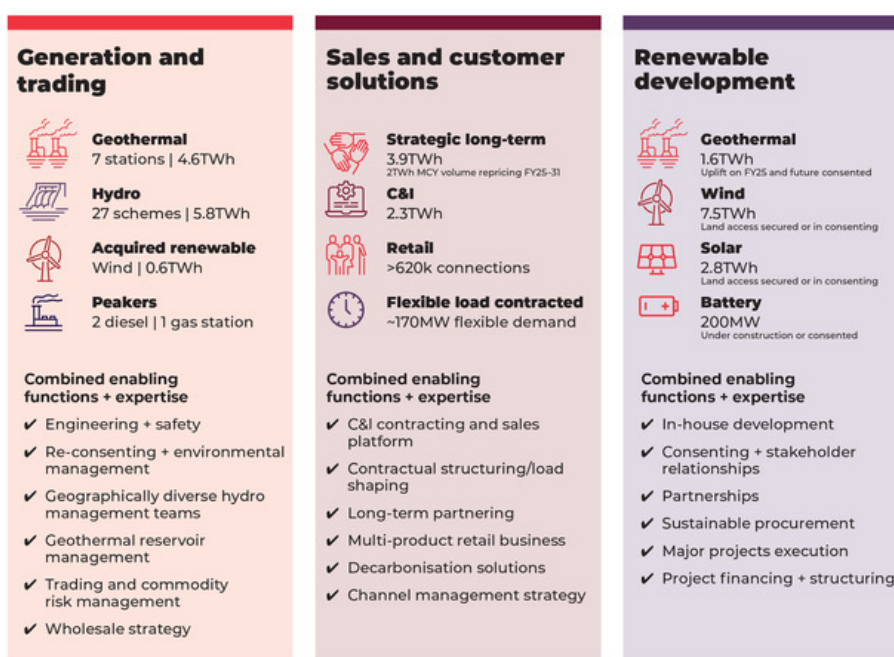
Generation and trading

Geothermal
7 stations | 4.6TWh

Hydro
27 schemes | 5.8TWh

Acquired renewable
Wind | 0.6TWh

Peakers
2 diesel | 1 gas station

Combined enabling functions + expertise

✔ Engineering + safety
✔ Re-consenting + environmental management
✔ Geographically diverse hydro management teams
✔ Geothermal reservoir management
✔ Trading and commodity risk management
✔ Wholesale strategy

Sales and customer solutions

Strategic long-term
3.9TWh
2TWh MCY volume repricing FY25-31

C&I
2.3TWh

Retail
>620k connections

Flexible load contracted
~170MW flexible demand

Combined enabling functions + expertise

✔ C&I contracting and sales platform
✔ Contractual structuring/load shaping
✔ Long-term partnering
✔ Multi-product retail business
✔ Decarbonisation solutions
✔ Channel management strategy

Renewable development

Geothermal
1.6TWh
Uplift on FY25 and future consented

Wind
7.5TWh
Land access secured or in consenting

Solar
2.8TWh
Land access secured or in consenting

Battery
200MW
Under construction or consented

Combined enabling functions + expertise

✔ In-house development
✔ Consenting + stakeholder relationships
✔ Partnerships
✔ Sustainable procurement
✔ Major projects execution
✔ Project financing + structuring